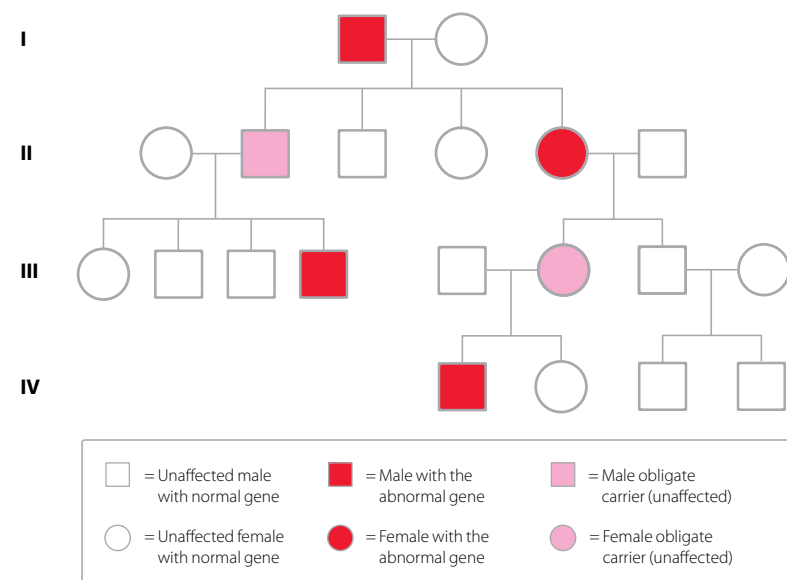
I

II

III

IV

= Unaffected male with normal gene

= Male with the abnormal gene

= Male obligate carrier (unaffected)

= Unaffected female with normal gene

= Female with the abnormal gene

= Female obligate carrier (unaffected)